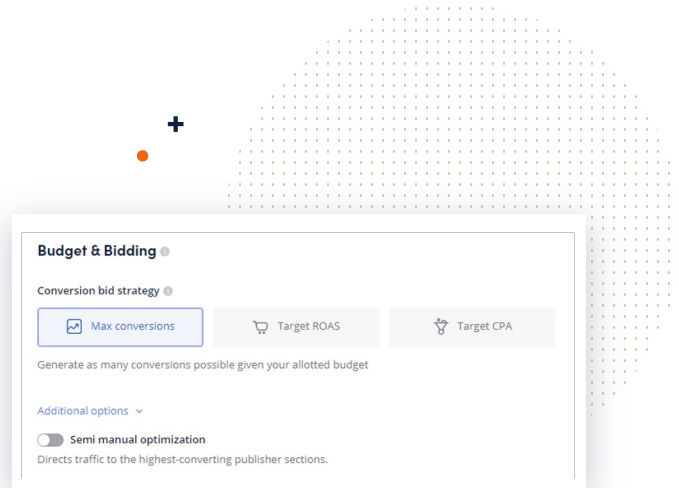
Budget & Bidding

Conversion bid strategy

Max conversions

Target ROAS

Target CPA

Generate as many conversions possible given your allotted budget

Additional options

Semi manual optimization

Directs traffic to the highest-converting publisher sections.